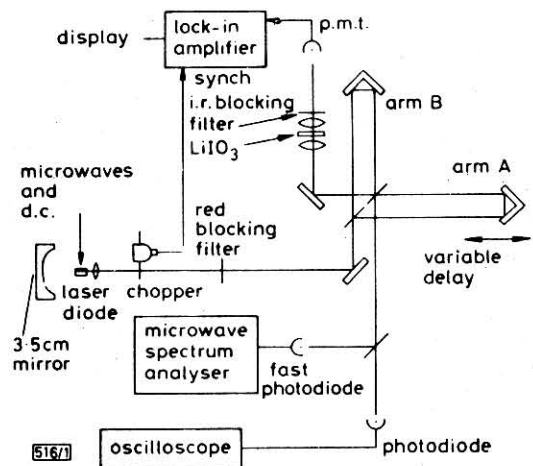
display

lock-in amplifier

p.m.t.

synch

i.r. blocking filter

$LiIO_3$

arm B

arm A

microwaves and d.c.

red blocking filter

variable delay

laser diode

chopper

3·5cm mirror

microwave spectrum analyser

fast photodiode

516/1

oscilloscope

photodiode